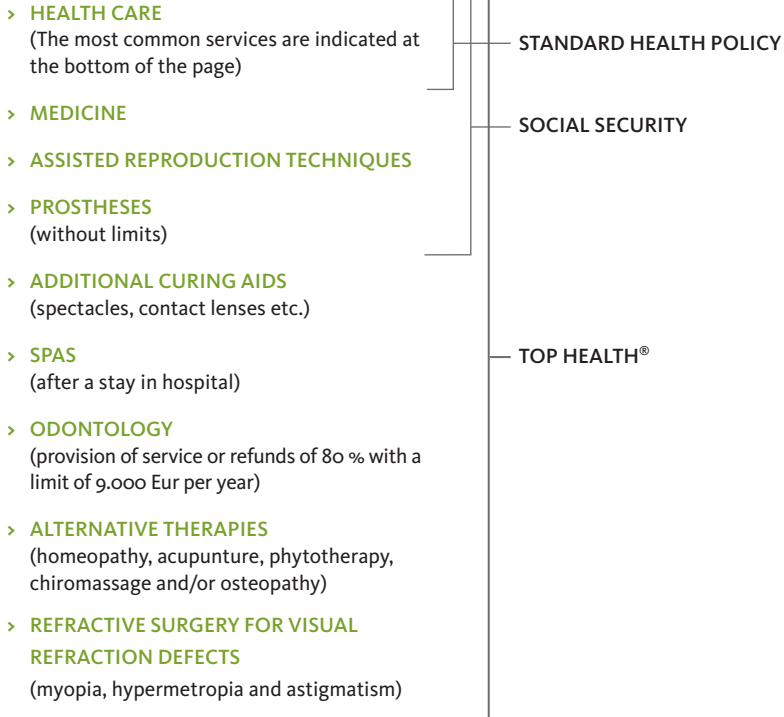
› HEALTH CARE
(The most common services are indicated at the bottom of the page)

› MEDICINE

› ASSISTED REPRODUCTION TECHNIQUES

› PROSTHESES
(without limits)

› ADDITIONAL CURING AIDS
(spectacles, contact lenses etc.)

› SPAS
(after a stay in hospital)

› ODONTOLOGY
(provision of service or refunds of 80 % with a limit of 9.000 Eur per year)

› ALTERNATIVE THERAPIES
(homeopathy, acupunture, phytotherapy, chiromassage and/or osteopathy)

› REFRACTIVE SURGERY FOR VISUAL REFRACTION DEFECTS
(myopia, hypermetropia and astigmatism)

STANDARD HEALTH POLICY

SOCIAL SECURITY

TOP HEALTH®